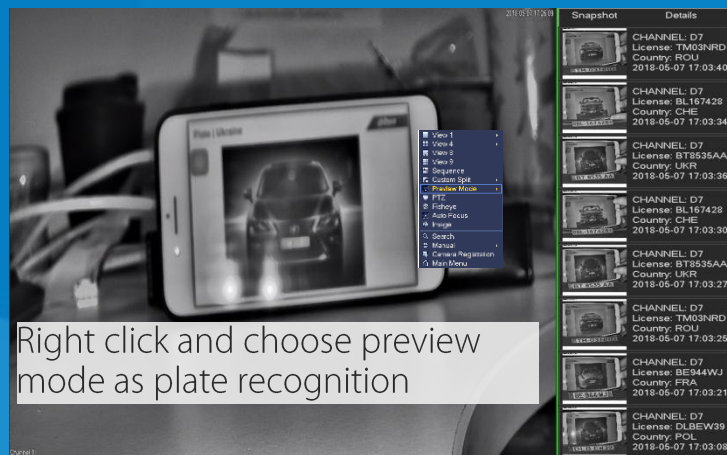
2018-05-07 17:26:09

Plate | Ukraine

alhua

View 1
View 4
View 8
View 9
Sequence
Custom Split
Preview Mode
PTZ
Fisheye
Auto Focus
Image
Search
Manual
Camera Registration
Main Menu

Right click and choose preview mode as plate recognition

Channel 1

Snapshot
Details

CHANNEL: D7
License: TM03NRD
Country: ROU
2018-05-07 17:03:40

CHANNEL: D7
License: BL167428
Country: CHE
2018-05-07 17:03:34

CHANNEL: D7
License: BT8535AA
Country: UKR
2018-05-07 17:03:36

CHANNEL: D7
License: BL167428
Country: CHE
2018-05-07 17:03:30

CHANNEL: D7
License: BT8535AA
Country: UKR
2018-05-07 17:03:27

CHANNEL: D7
License: TM03NRD
Country: ROU
2018-05-07 17:03:25

CHANNEL: D7
License: BE944WJ
Country: FRA
2018-05-07 17:03:21

CHANNEL: D7
License: DLBEW39
Country: POL
2018-05-07 17:03:08